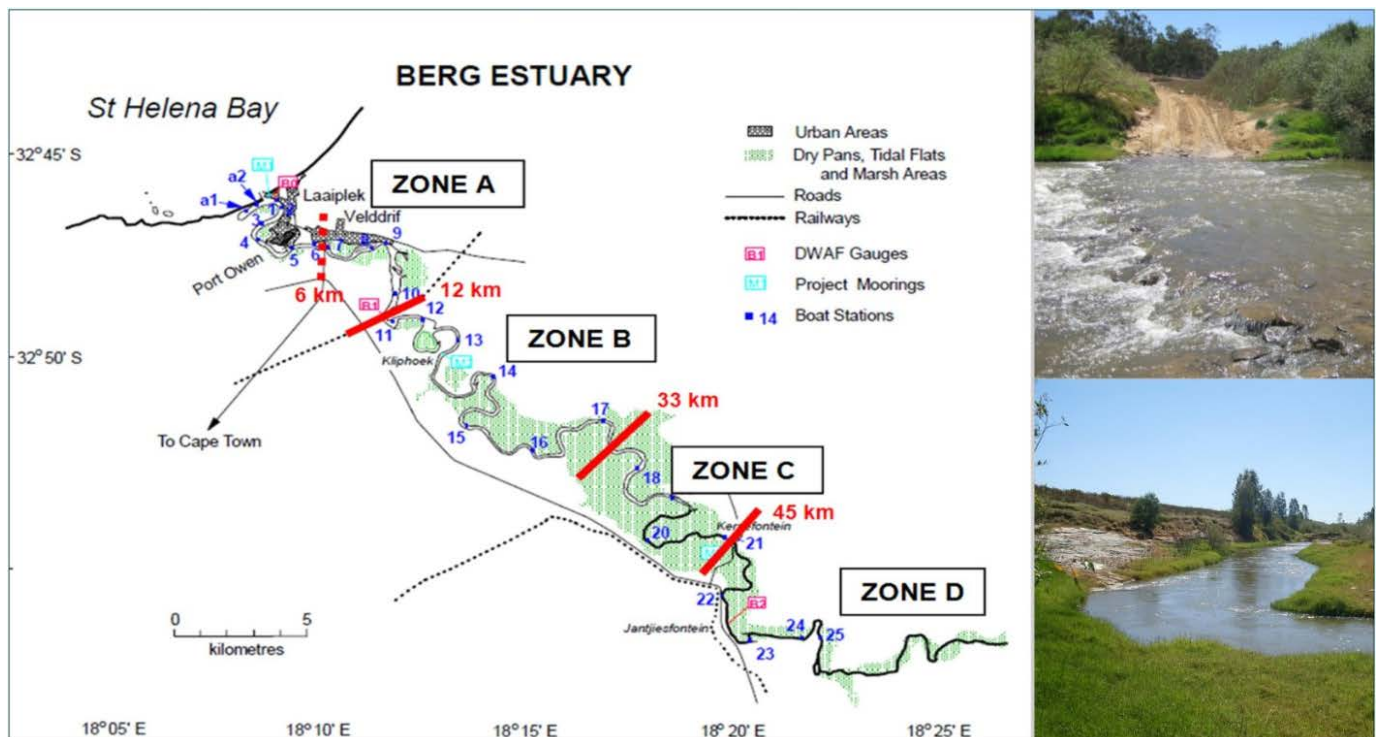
BERG ESTUARY

St Helena Bay

32°45' S

32°50' S

Urban Areas
Dry Pans, Tidal Flats and Marsh Areas
Roads
Railways
B1 DWAF Gauges
M Project Moorings
14 Boat Stations

ZONE A
ZONE B
ZONE C
ZONE D

M1
B0
a1
a2
Laaiplek
Velddrif
Port Owen
1
2
3
4
5
6
7
8
9
10
11
12
13
14
15
16
17
18
20
21
22
23
24
25
B1
M
B2
6 km
12 km
33 km
45 km
Kliphoek
Kersefontein
Jantjiesfontein
To Cape Town

0 5
kilometres

18° 05' E
18° 10' E
18° 15' E
18° 20' E
18° 25' E